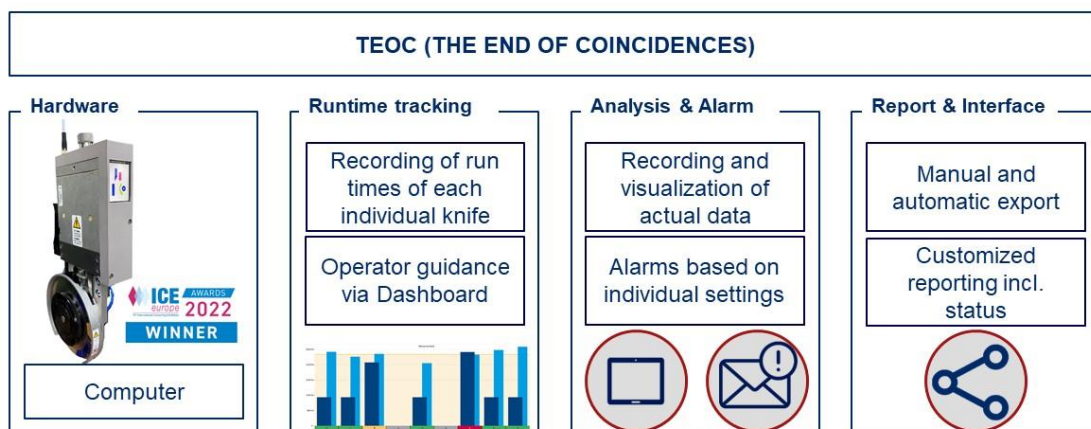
TEOC (THE END OF COINCIDENCES)

Hardware

ICE europe AWARDS 2022 WINNER

Computer

Runtime tracking

Recording of run times of each individual knife

Operator guidance via Dashboard

Analysis & Alarm

Recording and visualization of actual data

Alarms based on individual settings

Report & Interface

Manual and automatic export

Customized reporting incl. status